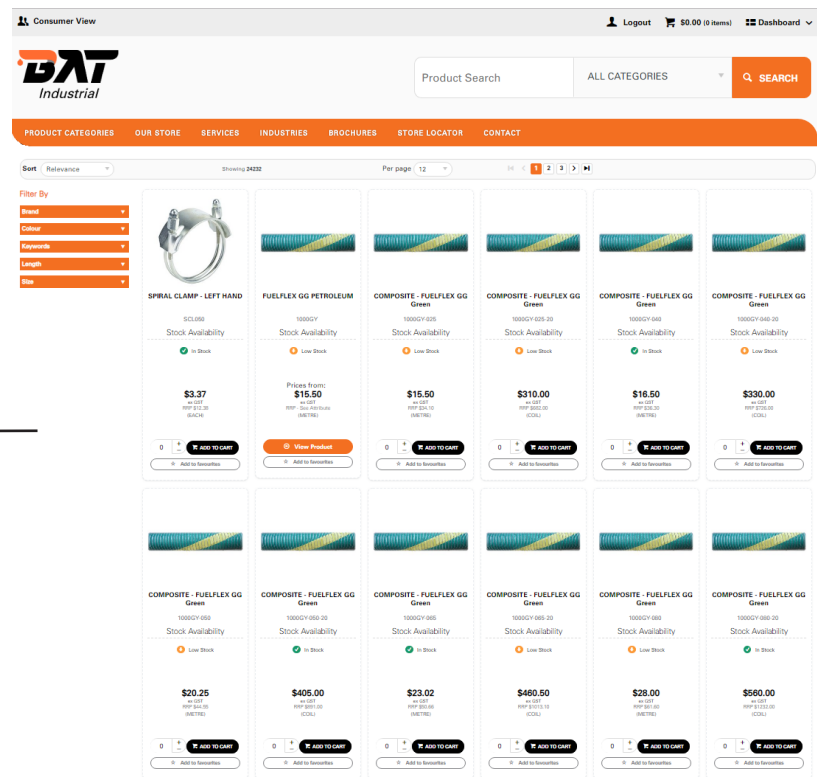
Consumer View

Logout $0.00 (0 items) Dashboard

BAT Industrial

Product Search ALL CATEGORIES SEARCH

PRODUCT CATEGORIES OUR STORE SERVICES INDUSTRIES BROCHURES STORE LOCATOR CONTACT

Sort Relevance Showing 24232 Per page 12 1 2 3

Filter By
Brand
Colour
Keywords
Length
Size

SPIRAL CLAMP - LEFT HAND
SCL050
Stock Availability
In Stock
$3.37
ex GST
RRP $12.35
(EACH)
0 ADD TO CART
Add to favourites

FUELFLEX GG PETROLEUM
1000GY
Stock Availability
Low Stock
Prices from:
$15.50
ex GST
RRP - See Attribute
(METRE)
View Product
Add to favourites

COMPOSITE - FUELFLEX GG Green
1000GY-025
Stock Availability
Low Stock
$15.50
ex GST
RRP $34.10
(METRE)
0 ADD TO CART
Add to favourites

COMPOSITE - FUELFLEX GG Green
1000GY-025-20
Stock Availability
Low Stock
$310.00
ex GST
RRP $682.00
(COIL)
0 ADD TO CART
Add to favourites

COMPOSITE - FUELFLEX GG Green
1000GY-040
Stock Availability
In Stock
$16.50
ex GST
RRP $36.30
(METRE)
0 ADD TO CART
Add to favourites

COMPOSITE - FUELFLEX GG Green
1000GY-040-20
Stock Availability
Low Stock
$330.00
ex GST
RRP $726.00
(COIL)
0 ADD TO CART
Add to favourites

COMPOSITE - FUELFLEX GG Green
1000GY-050
Stock Availability
Low Stock
$20.25
ex GST
RRP $44.55
(METRE)
0 ADD TO CART
Add to favourites

COMPOSITE - FUELFLEX GG Green
1000GY-050-20
Stock Availability
In Stock
$405.00
ex GST
RRP $891.00
(COIL)
0 ADD TO CART
Add to favourites

COMPOSITE - FUELFLEX GG Green
1000GY-065
Stock Availability
In Stock
$23.02
ex GST
RRP $50.66
(METRE)
0 ADD TO CART
Add to favourites

COMPOSITE - FUELFLEX GG Green
1000GY-065-20
Stock Availability
Low Stock
$460.50
ex GST
RRP $1013.10
(COIL)
0 ADD TO CART
Add to favourites

COMPOSITE - FUELFLEX GG Green
1000GY-080
Stock Availability
Low Stock
$28.00
ex GST
RRP $61.60
(METRE)
0 ADD TO CART
Add to favourites

COMPOSITE - FUELFLEX GG Green
1000GY-080-20
Stock Availability
In Stock
$560.00
ex GST
RRP $1232.00
(COIL)
0 ADD TO CART
Add to favourites